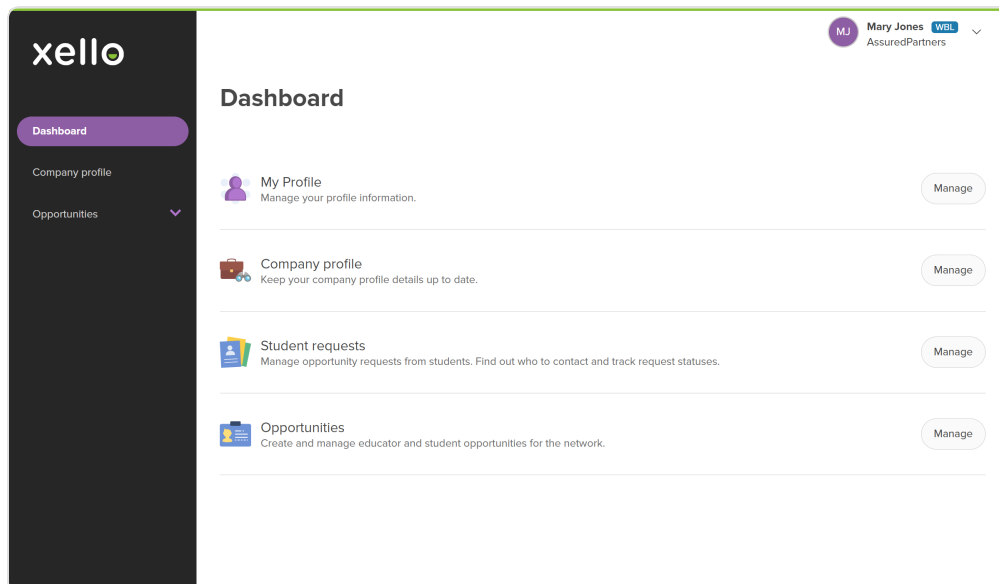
xello

Dashboard

Company profile

Opportunities

MJ Mary Jones WBL
AssuredPartners

Dashboard

My Profile
Manage your profile information.
Manage

Company profile
Keep your company profile details up to date.
Manage

Student requests
Manage opportunity requests from students. Find out who to contact and track request statuses.
Manage

Opportunities
Create and manage educator and student opportunities for the network.
Manage